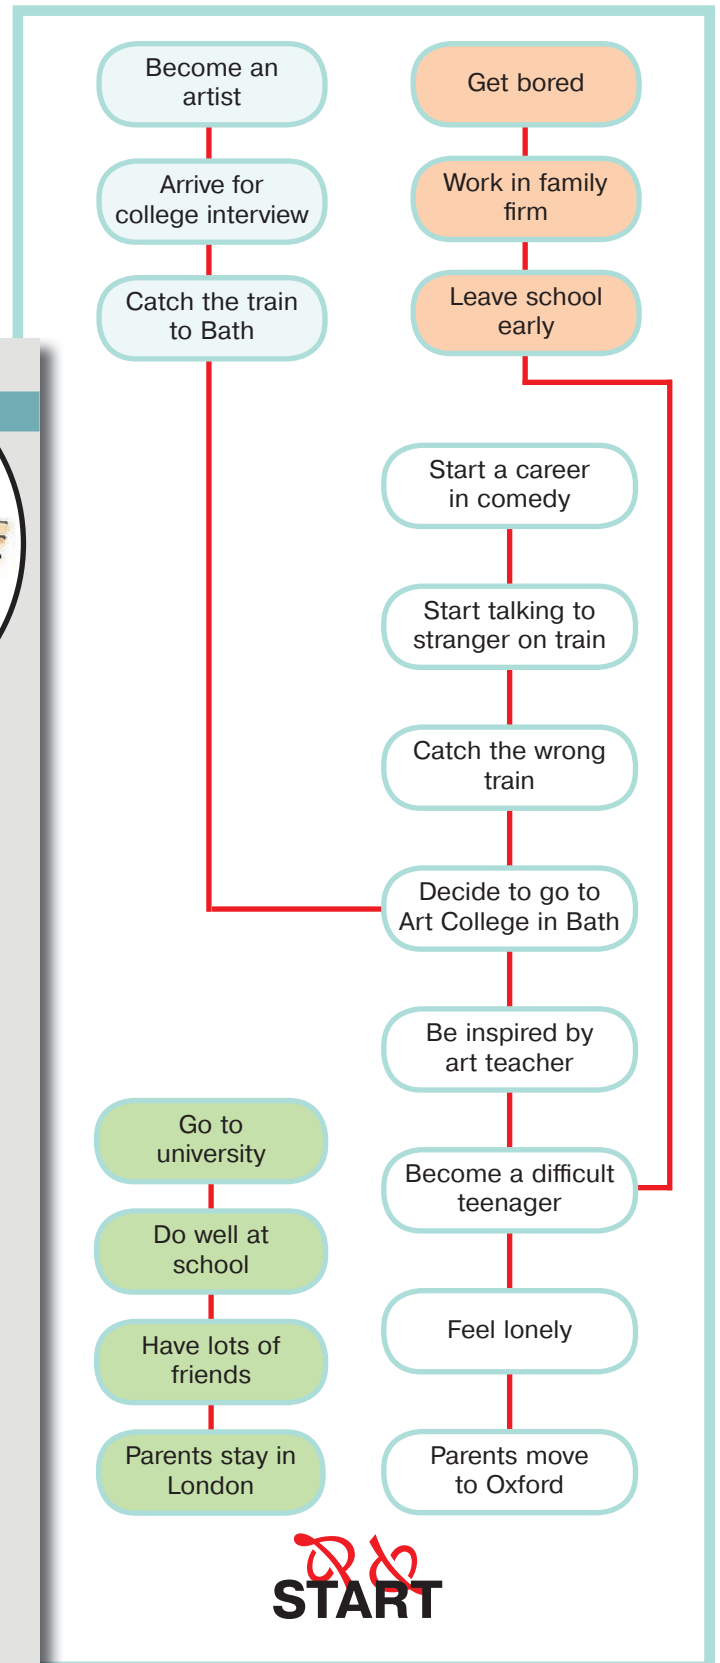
Become an artist

Arrive for college interview

Catch the train to Bath

Get bored

Work in family firm

Leave school early

Start a career in comedy

Start talking to stranger on train

Catch the wrong train

Decide to go to Art College in Bath

Be inspired by art teacher

Become a difficult teenager

Feel lonely

Parents move to Oxford

Go to university

Do well at school

Have lots of friends

Parents stay in London

START